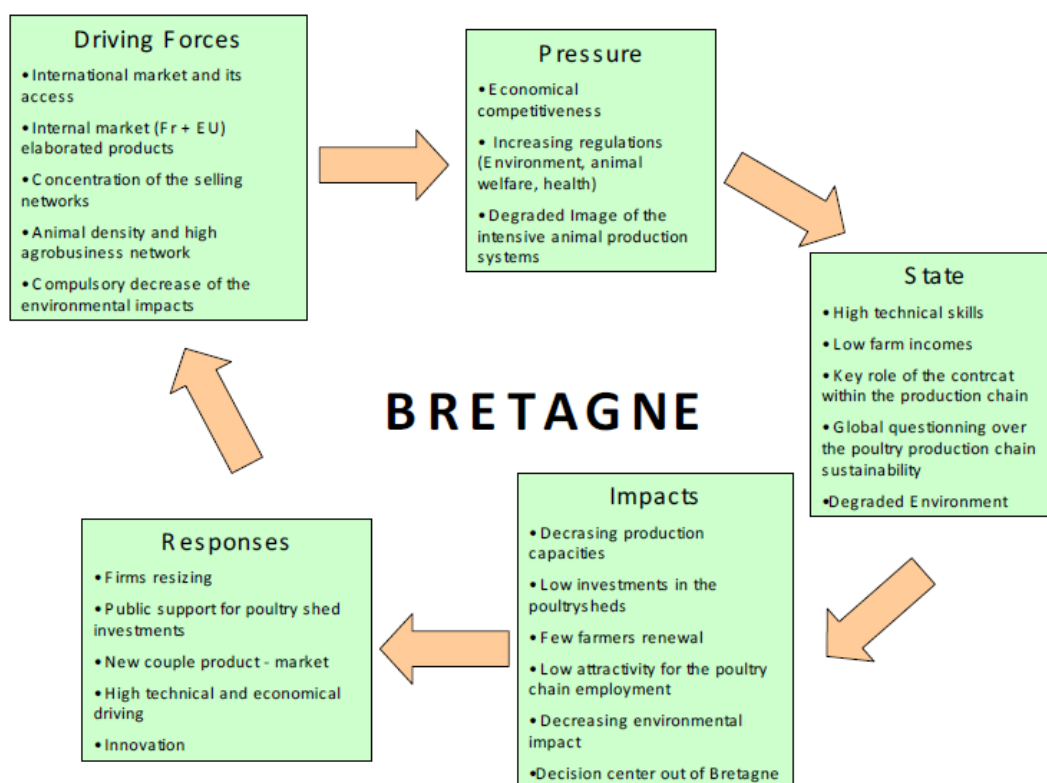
Driving Forces

• International market and its access

• Internal market (Fr + EU) elaborated products

• Concentration of the selling networks

• Animal density and high agrobusiness network

• Compulsory decrease of the environmental impacts

Pressure

• Economical competitiveness

• Increasing regulations (Environment, animal welfare, health)

• Degraded Image of the intensive animal production systems

State

• High technical skills

• Low farm incomes

• Key role of the contrcat within the production chain

• Global questionning over the poultry production chain sustainability

•Degraded Environment

BRETAGNE

Impacts

• Decrasing production capacities

• Low investments in the poultrysheds

• Few farmers renewal

• Low attractivity for the poultry chain employment

• Decreasing environmental impact

•Decision center out of Bretagne

Responses

• Firms resizing

• Public support for poultry shed investments

• New couple product - market

• High technical and economical driving

• Innovation